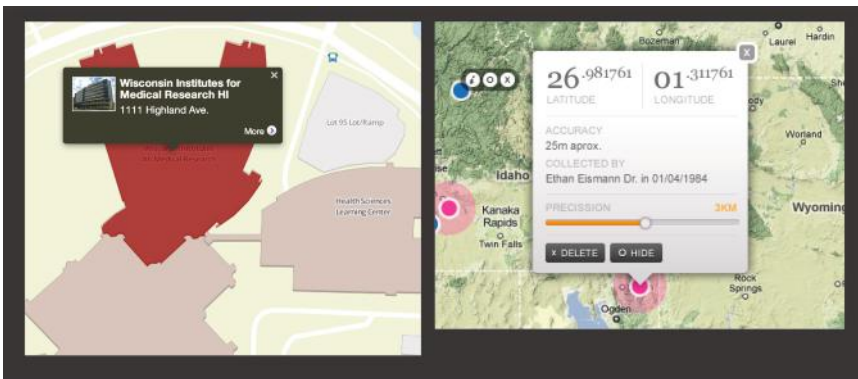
Wisconsin Institutes for Medical Research HI
1111 Highland Ave.
More

Lot 95 Lot/Ramp

Health Sciences Learning Center

Bozeman
Laurel
Hardin

$26^{.981761}$
LATITUDE
$01^{.311761}$
LONGITUDE

ACCURACY
25m aprox.
COLLECTED BY
Ethan Eismann Dr. in 01/04/1984
PRECISSION
3KM

x DELETE
HIDE

Worland
Idaho
Kanaka Rapids
Twin Falls
Wyoming
Rock Springs
Ogden